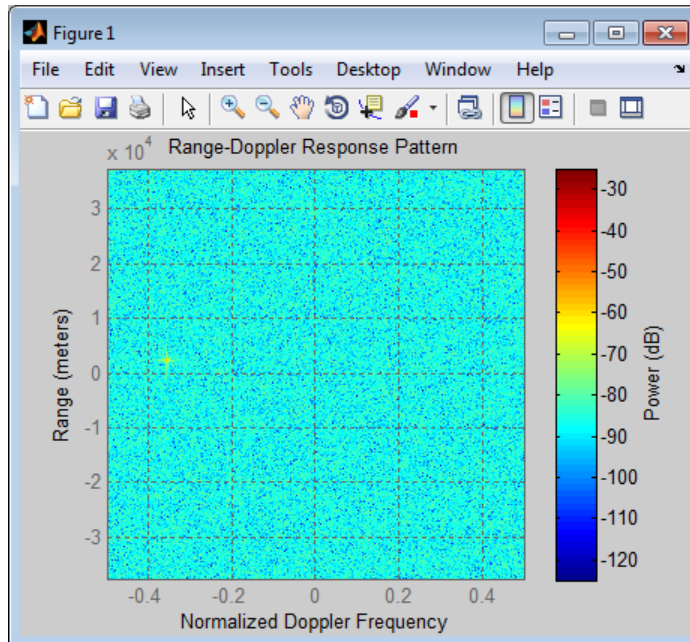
Figure 1

File Edit View Insert Tools Desktop Window Help

$\times 10^4$ Range-Doppler Response Pattern

3
2
1
0
-1
-2
-3

Range (meters)

-0.4 -0.2 0 0.2 0.4

Normalized Doppler Frequency

-30
-40
-50
-60
-70
-80
-90
-100
-110
-120

Power (dB)